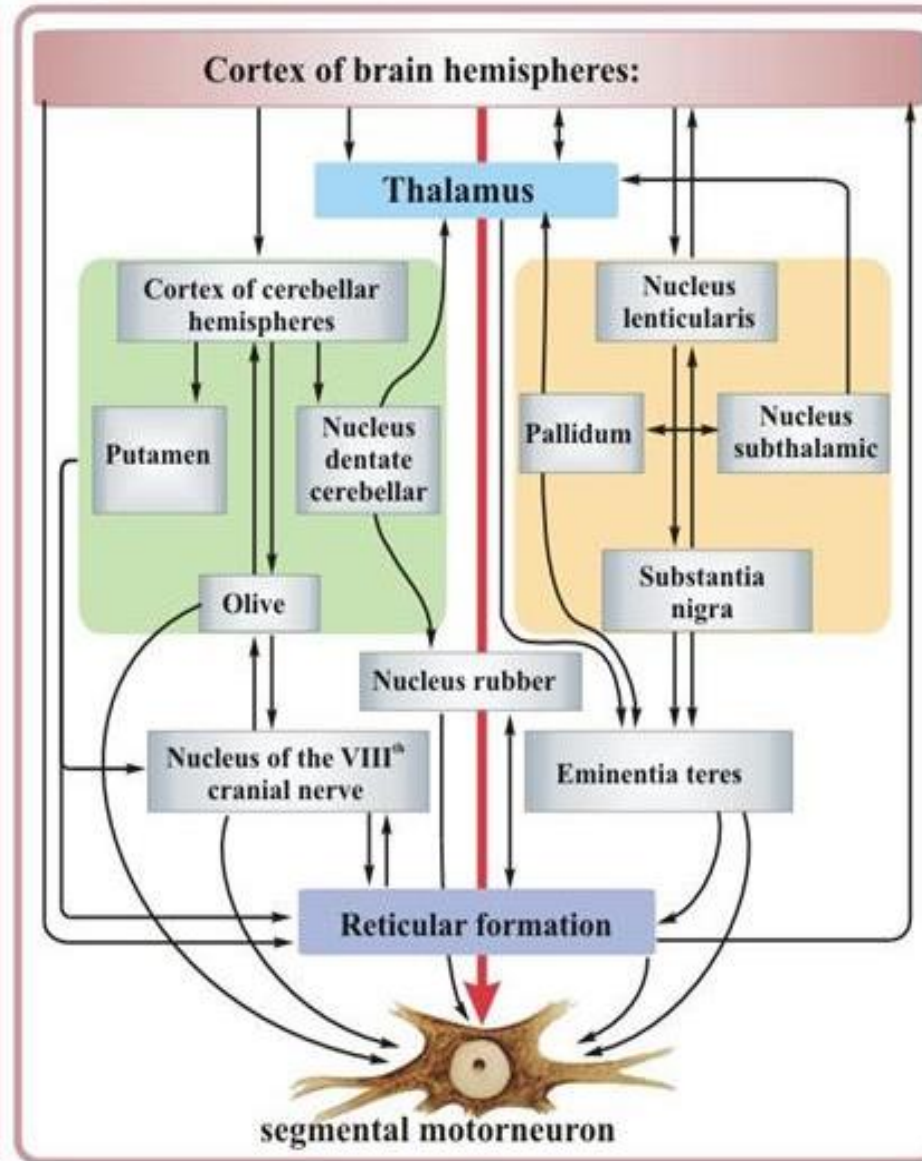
Cortex of brain hemispheres:

Thalamus

Cortex of cerebellar hemispheres

Putamen

Nucleus dentate cerebellar

Olive

Nucleus lenticularis

Pallidum

Nucleus subthalamic

Substantia nigra

Nucleus rubber

Nucleus of the VIII$^{th}$ cranial nerve

Eminentia teres

Reticular formation

segmental motorneuron